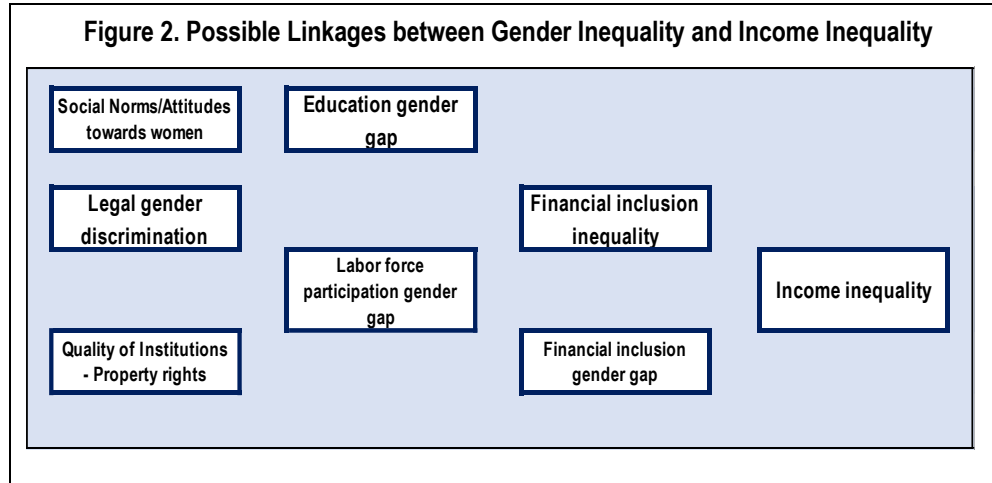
Figure 2. Possible Linkages between Gender Inequality and Income Inequality

Social Norms/Attitudes towards women

Education gender gap

Legal gender discrimination

Financial inclusion inequality

Labor force participation gender gap

Income inequality

Quality of Institutions - Property rights

Financial inclusion gender gap